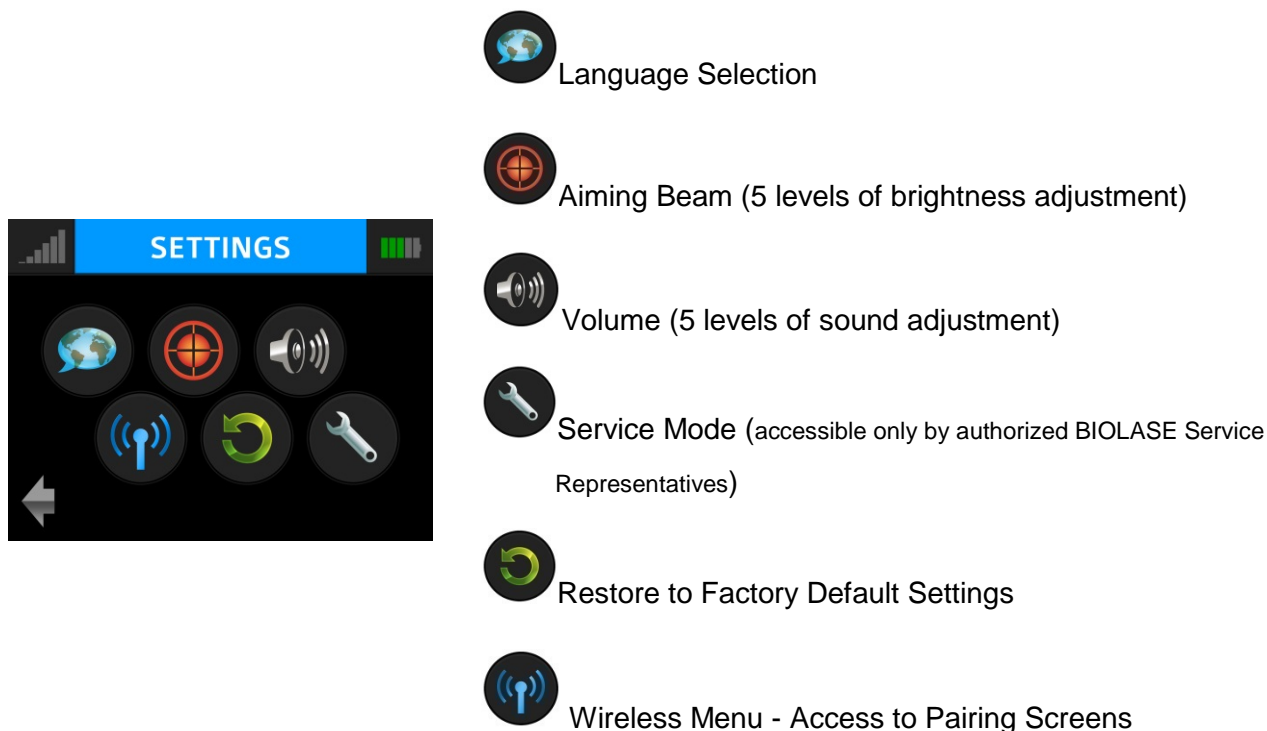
SETTINGS

Language Selection

Aiming Beam (5 levels of brightness adjustment)

Volume (5 levels of sound adjustment)

Service Mode (accessible only by authorized BIOLASE Service Representatives)

Restore to Factory Default Settings

Wireless Menu - Access to Pairing Screens